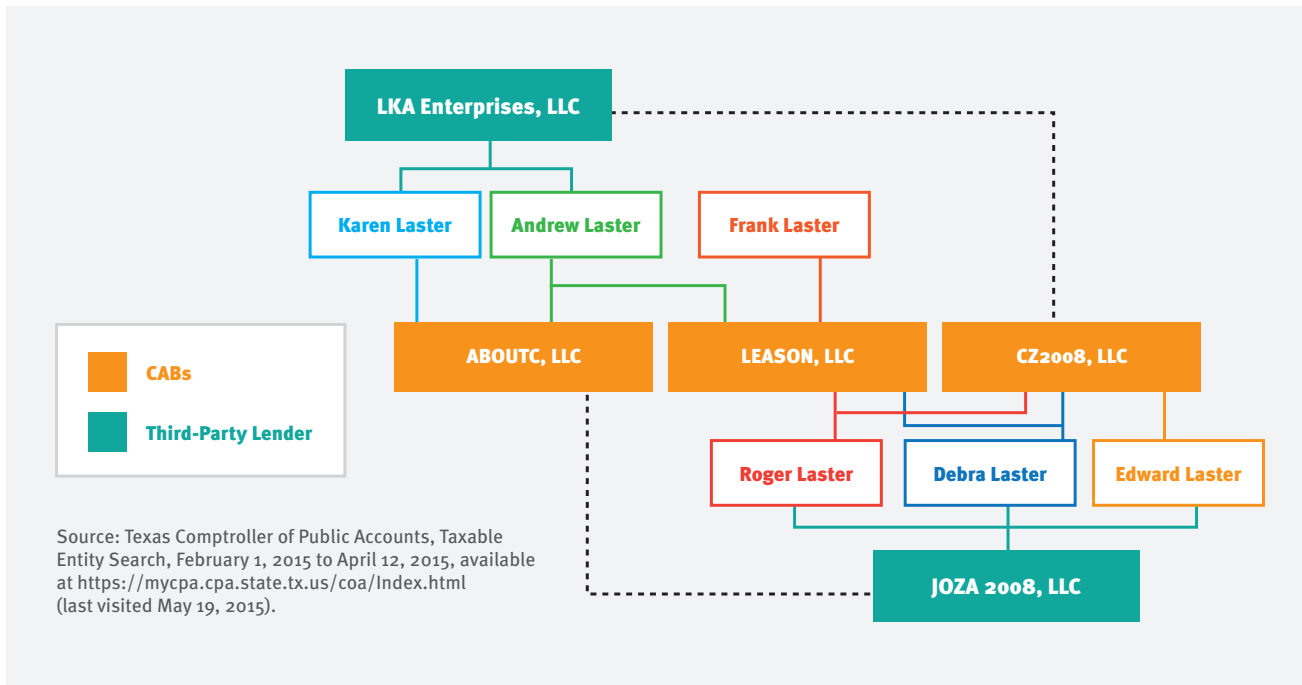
LKA Enterprises, LLC

Karen Laster

Andrew Laster

Frank Laster

CABs

Third-Party Lender

ABOUTC, LLC

LEASON, LLC

CZ2008, LLC

Roger Laster

Debra Laster

Edward Laster

JOZA 2008, LLC

Source: Texas Comptroller of Public Accounts, Taxable Entity Search, February 1, 2015 to April 12, 2015, available at https://mycpa.cpa.state.tx.us/coa/Index.html (last visited May 19, 2015).